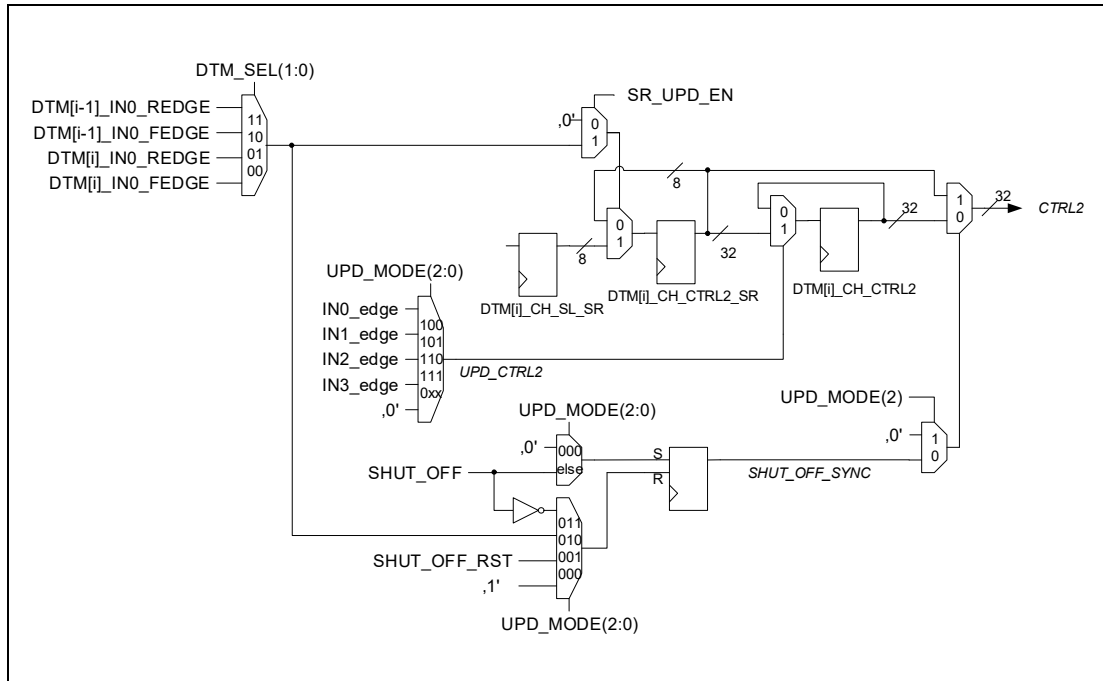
DTM_SEL(1:0)

DTM[i-1]_IN0_REDGE
DTM[i-1]_IN0_FEDGE
DTM[i]_IN0_REDGE
DTM[i]_IN0_FEDGE

11
10
01
00

SR_UPD_EN

,0'

0
1

8

0
1

8

32

0
1

32

1
0

32

CTRL2

DTM[i]_CH_SL_SR

DTM[i]_CH_CTRL2_SR

DTM[i]_CH_CTRL2

UPD_MODE(2:0)

IN0_edge
IN1_edge
IN2_edge
IN3_edge
,0'

100
101
110
111
0xx

UPD_CTRL2

UPD_MODE(2)

UPD_MODE(2:0)

,0'

000
else

S
R

,0'

1
0

SHUT_OFF

SHUT_OFF_SYNC

011
010
001
000

SHUT_OFF_RST
,1'

UPD_MODE(2:0)